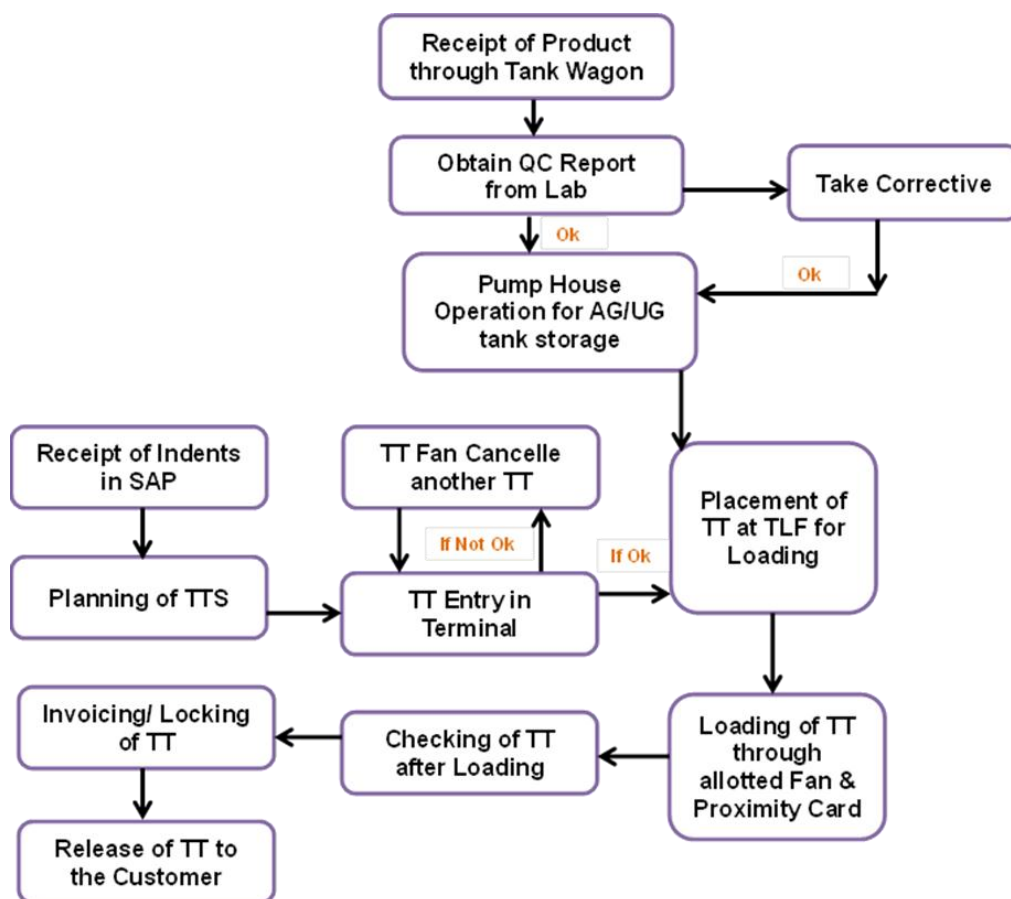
Receipt of Product through Tank Wagon

Obtain QC Report from Lab

Take Corrective

Ok

Ok

Pump House Operation for AG/UG tank storage

Receipt of Indents in SAP

TT Fan Cancelle another TT

Placement of TT at TLF for Loading

If Not Ok

If Ok

Planning of TTS

TT Entry in Terminal

Invoicing/ Locking of TT

Checking of TT after Loading

Loading of TT through allotted Fan & Proximity Card

Release of TT to the Customer